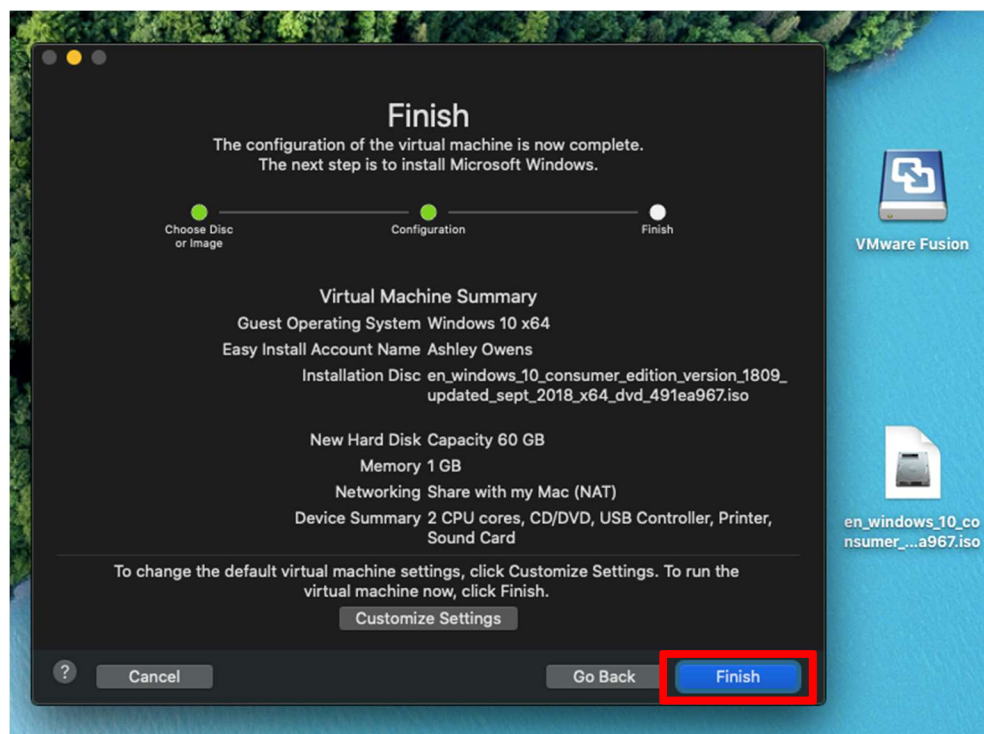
Finish

The configuration of the virtual machine is now complete. The next step is to install Microsoft Windows.

Choose Disc or Image

Configuration

Finish

Virtual Machine Summary

| | |
|---|---|
| Guest Operating System | Windows 10 x64 |
| Easy Install Account Name | Ashley Owens |
| Installation Disc | en_windows_10_consumer_edition_version_1809_updated_sept_2018_x64_dvd_491ea967.iso |
| New Hard Disk | Capacity 60 GB |
| Memory | 1 GB |
| Networking | Share with my Mac (NAT) |
| Device Summary | 2 CPU cores, CD/DVD, USB Controller, Printer, Sound Card |

To change the default virtual machine settings, click Customize Settings. To run the virtual machine now, click Finish.

Customize Settings

?

Cancel

Go Back

Finish

VMware Fusion

en_windows_10_consumer_...a967.iso